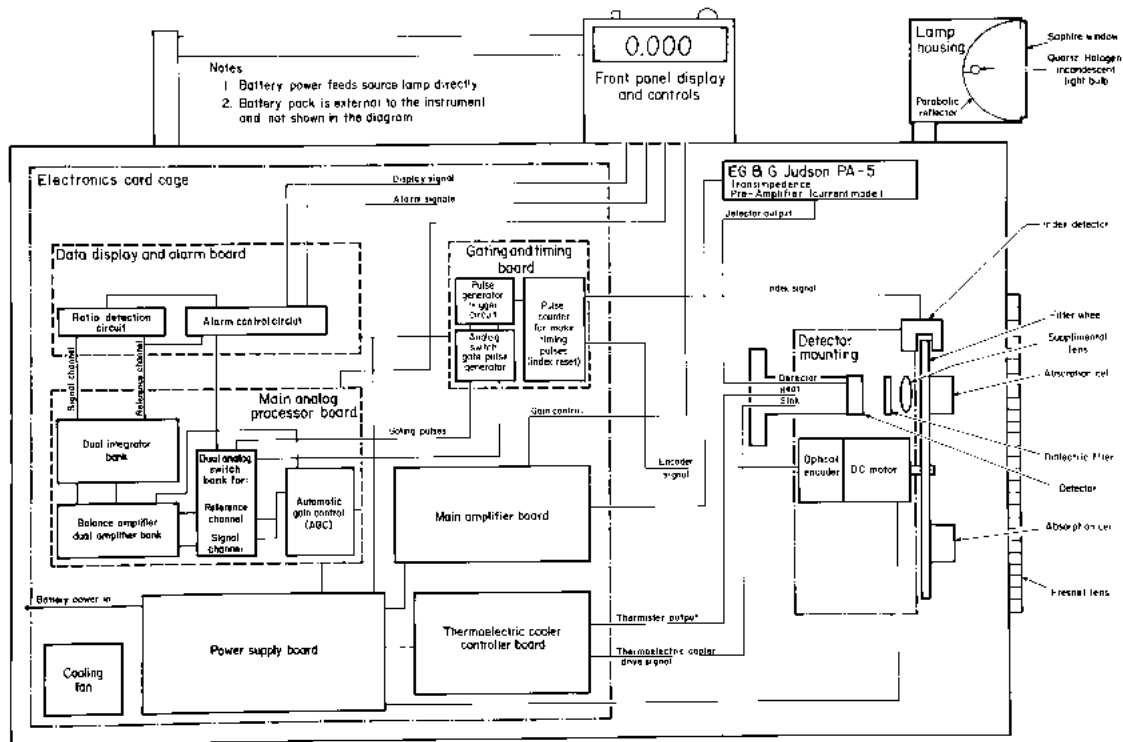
Notes
1. Battery power feeds source lamp directly
2. Battery pack is external to the instrument and not shown in the diagram

0.000
Front panel display and controls

Lamp housing
Saphire window
Quartz Halogen incandescent light bulb
Parabolic reflector

Electronics card cage
Display signal
Alarm signal

EG & G Judson PA-5
Transimpedence Pre-Amplifier (current mode)
Detector output

Index detector

Data display and alarm board
Ratio detection circuit
Alarm control circuit

Gating and timing board
Pulse generator trigger circuit
Analog switch gate pulse generator
Pulse counter for motor timing pulses (index reset)

Index signal
Filter wheel
Supplimental lens
Absorption cell

Detector mounting
Detector
Heat
Sink

Signal channel
Reference channel

Main analog processor board
Dual integrator bank
Dual analog switch bank for:
Reference channel
Signal channel
Automatic gain control (AGC)
Balance amplifier dual amplifier bank

Gating pulses
Gain control
Encoder signal

Optical encoder
DC motor

Dielectric filter
Detector

Main amplifier board

Absorption cell

Battery power in

Power supply board

Thermoelectric cooler controller board
Thermister output
Thermoelectric cooler drive signal

Fresnel lens

Cooling fan